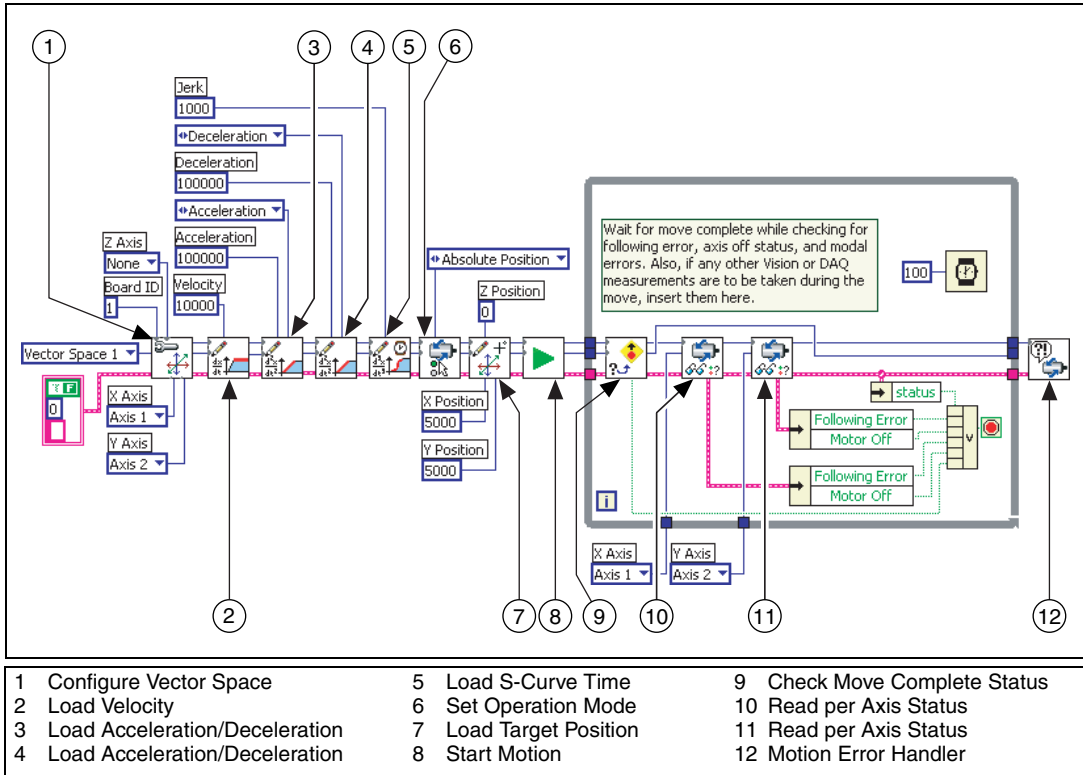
1 2 3 4 5 6 7 8 9 10 11 12

Jerk
1000
Deceleration
Deceleration
100000
Acceleration
Acceleration
100000
Velocity
10000
Z Axis
None
Board ID
1
Vector Space 1
T F
0
X Axis
Axis 1
Y Axis
Axis 2
Absolute Position
Z Position
0
X Position
5000
Y Position
5000

Wait for move complete while checking for following error, axis off status, and modal errors. Also, if any other Vision or DAQ measurements are to be taken during the move, insert them here.

100
status
Following Error
Motor Off
Following Error
Motor Off
i
X Axis
Axis 1
Y Axis
Axis 2

1 Configure Vector Space
2 Load Velocity
3 Load Acceleration/Deceleration
4 Load Acceleration/Deceleration

5 Load S-Curve Time
6 Set Operation Mode
7 Load Target Position
8 Start Motion

9 Check Move Complete Status
10 Read per Axis Status
11 Read per Axis Status
12 Motion Error Handler